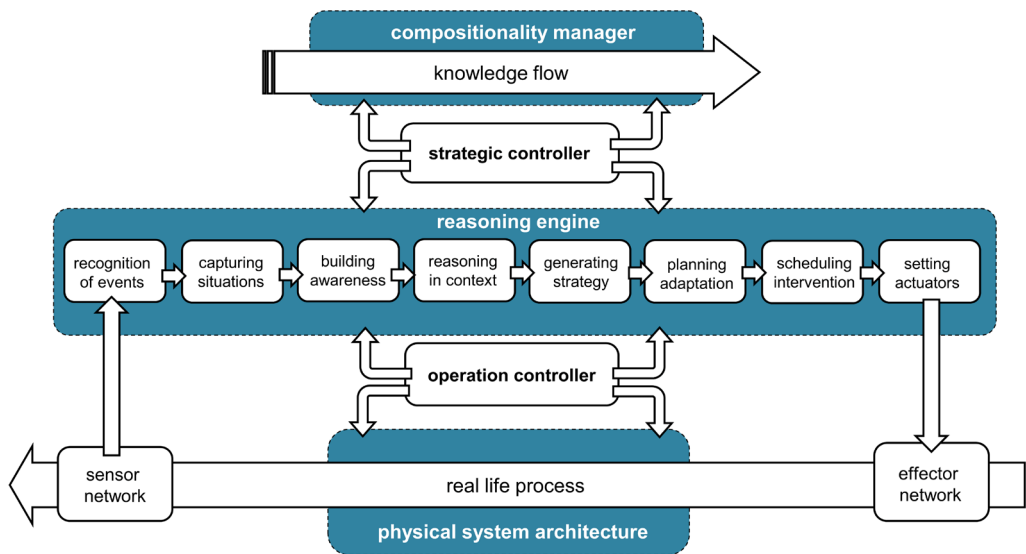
compositionality manager

knowledge flow

strategic controller

reasoning engine

recognition of events

capturing situations

building awareness

reasoning in context

generating strategy

planning adaptation

scheduling intervention

setting actuators

operation controller

sensor network

real life process

effector network

physical system architecture